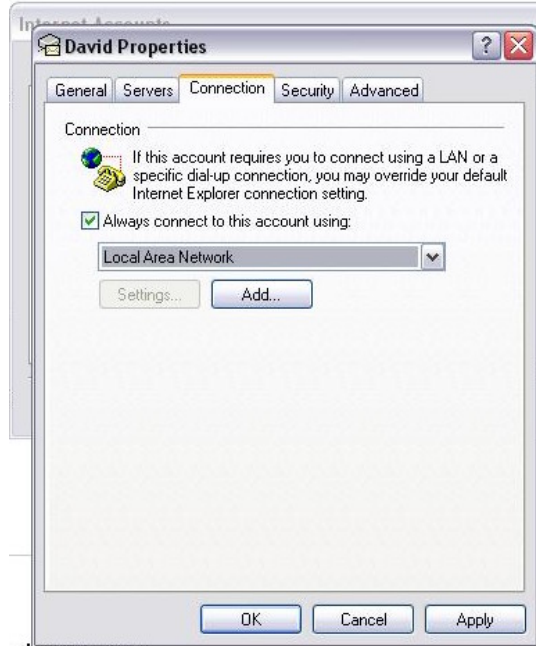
Internet Accounts

David Properties

General | Servers | Connection | Security | Advanced

Connection

If this account requires you to connect using a LAN or a specific dial-up connection, you may override your default Internet Explorer connection setting.

Always connect to this account using:

Local Area Network

Settings...

Add...

OK

Cancel

Apply